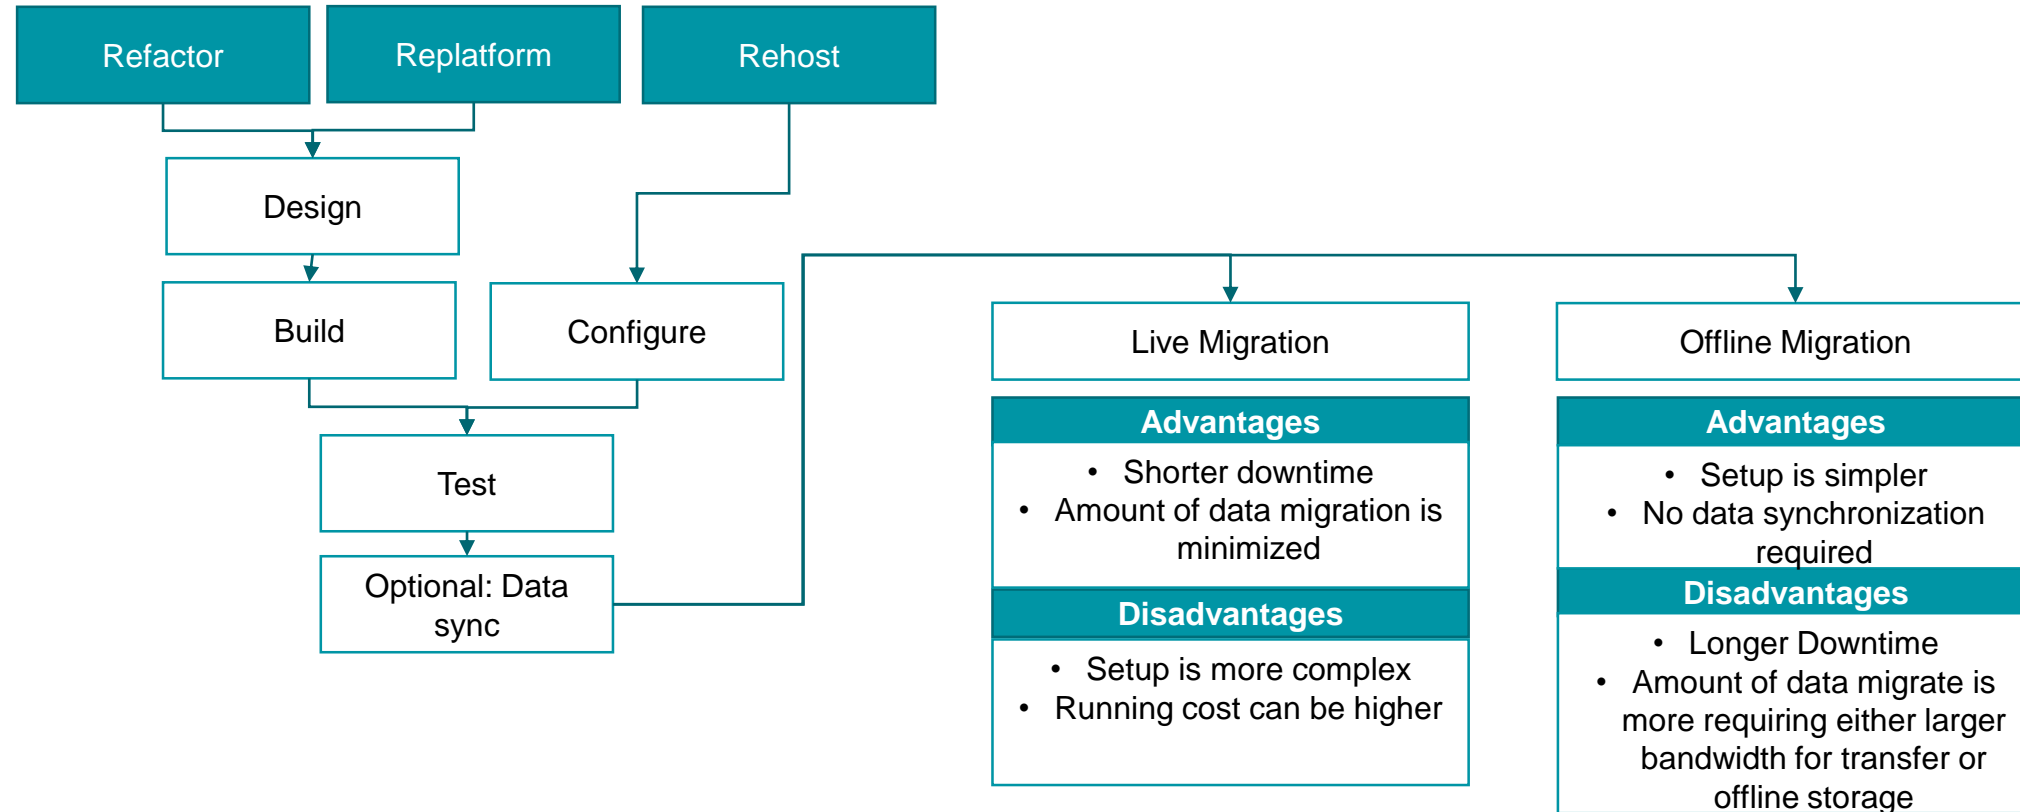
Refactor

Replatform

Rehost

Design

Build

Configure

Test

Optional: Data sync

Live Migration

Advantages

• Shorter downtime
• Amount of data migration is minimized

Disadvantages

• Setup is more complex
• Running cost can be higher

Offline Migration

Advantages

• Setup is simpler
• No data synchronization required

Disadvantages

• Longer Downtime
• Amount of data migrate is more requiring either larger bandwidth for transfer or offline storage